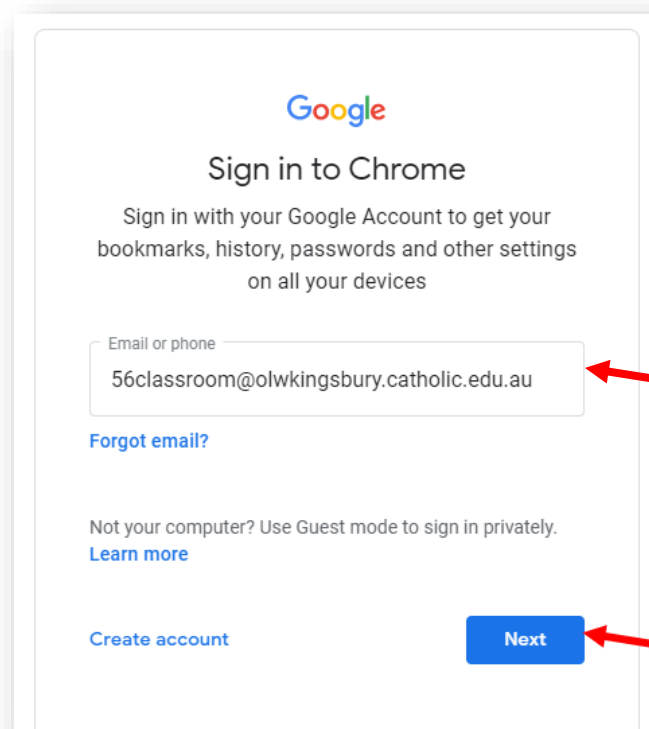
Google

Sign in to Chrome

Sign in with your Google Account to get your bookmarks, history, passwords and other settings on all your devices

Email or phone

56classroom@olwkingsbury.catholic.edu.au

Forgot email?

Not your computer? Use Guest mode to sign in privately.
Learn more

Create account

Next